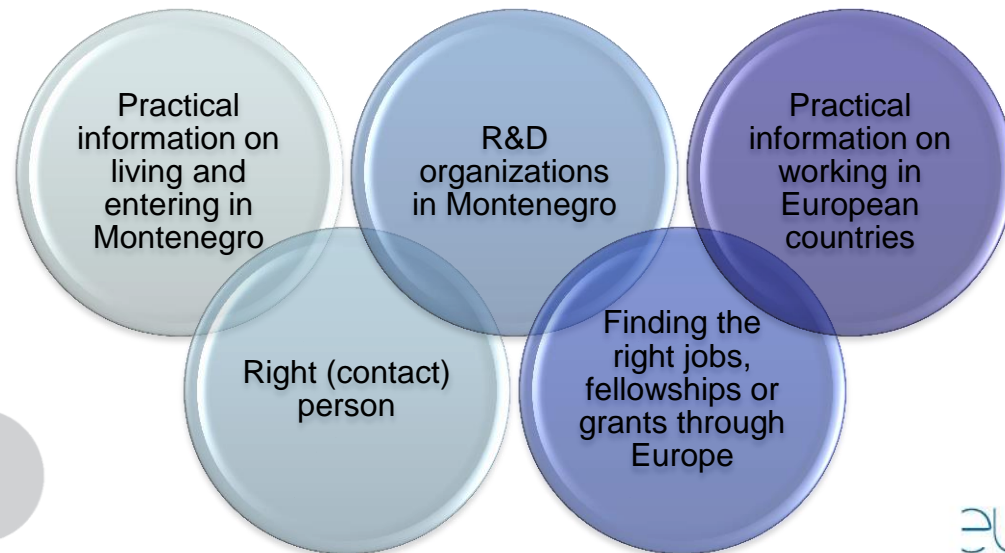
Practical information on living and entering in Montenegro

R&D organizations in Montenegro

Practical information on working in European countries

Right (contact) person

Finding the right jobs, fellowships or grants through Europe

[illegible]